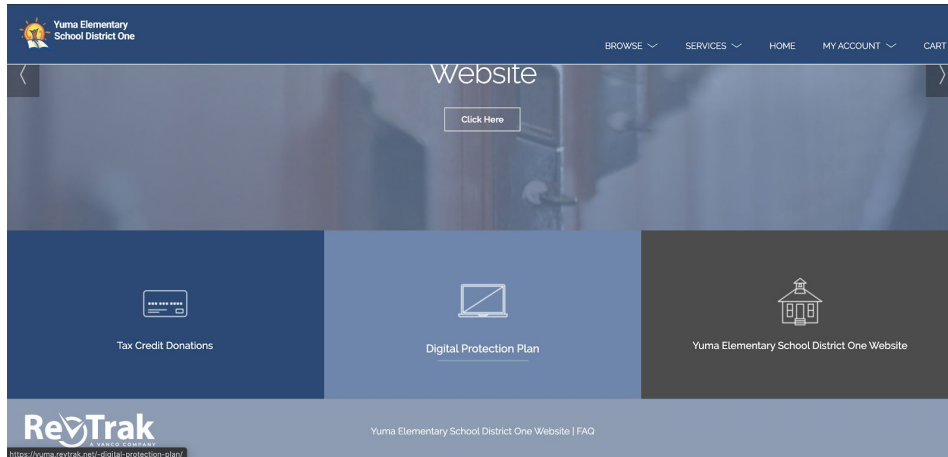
Yuma Elementary School District One

BROWSE SERVICES HOME MY ACCOUNT CART

Website

Click Here

Tax Credit Donations

Digital Protection Plan

Yuma Elementary School District One Website

RevTrak
A VANCO COMPANY

Yuma Elementary School District One Website | FAQ

https://yuma.revtrak.net/-digital-protection-plan/